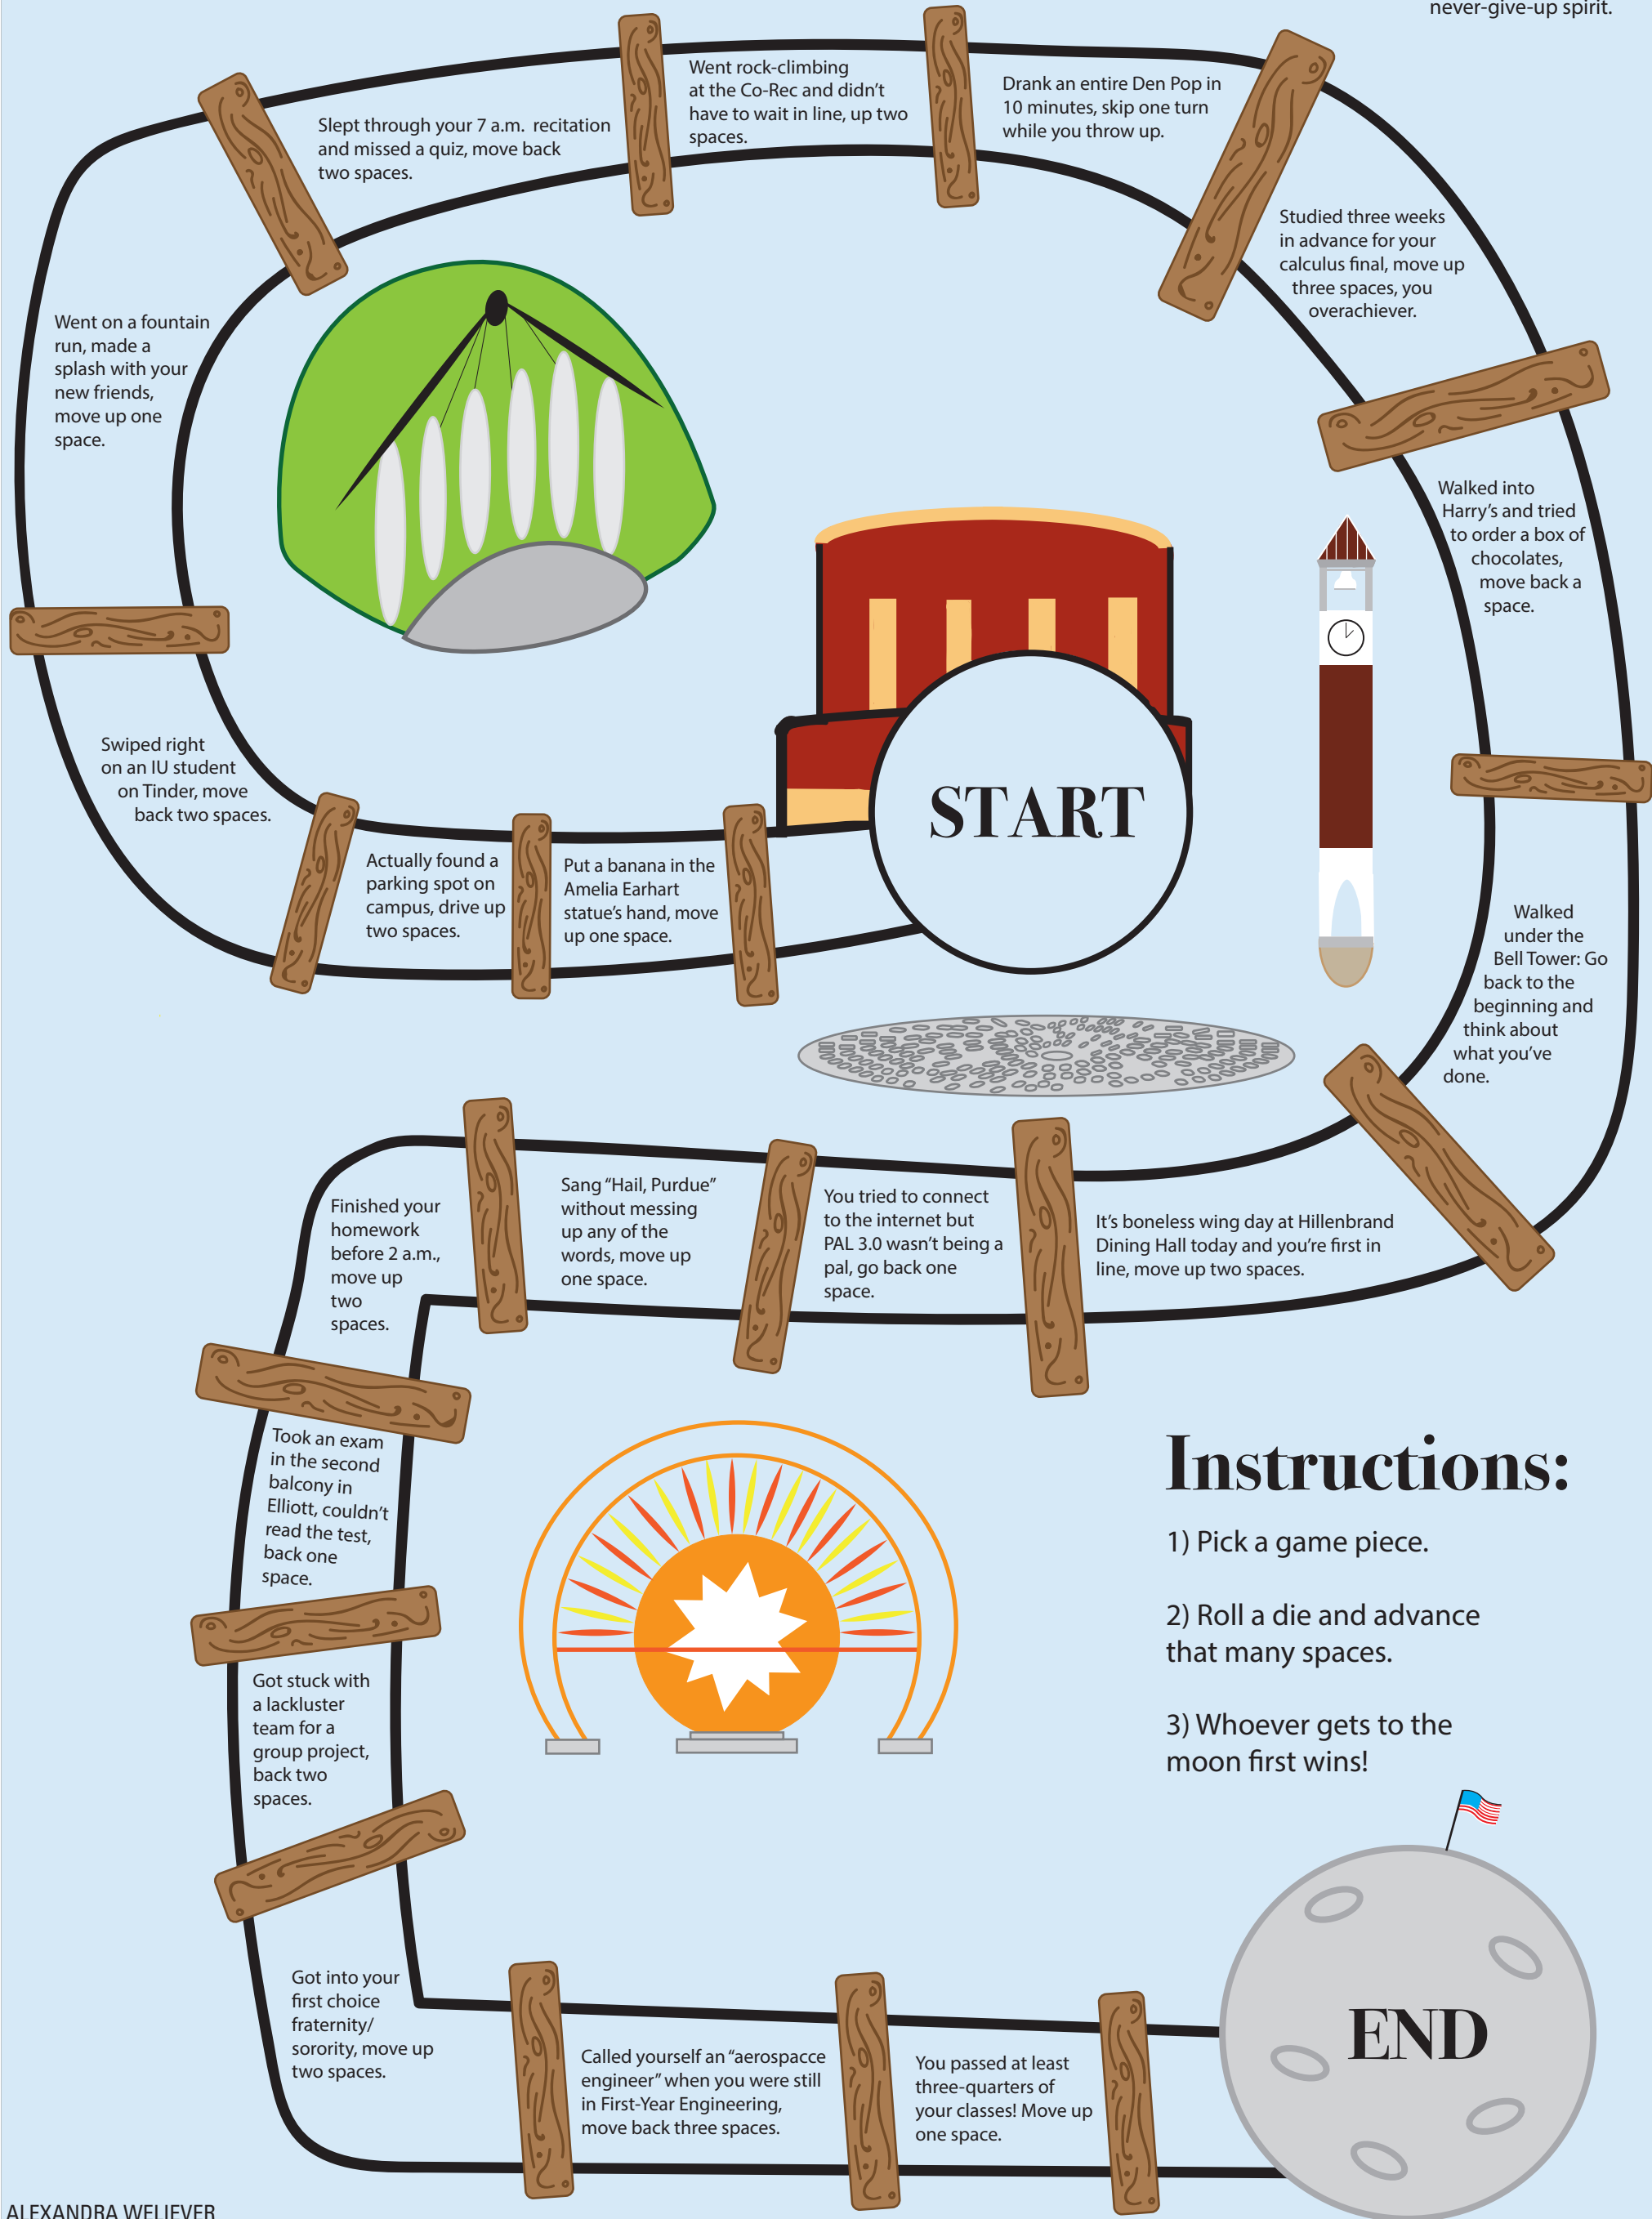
never-give-up spirit.

Slept through your 7 a.m. recitation and missed a quiz, move back two spaces.

Went rock-climbing at the Co-Rec and didn't have to wait in line, up two spaces.

Drank an entire Den Pop in 10 minutes, skip one turn while you throw up.

Studied three weeks in advance for your calculus final, move up three spaces, you overachiever.

Went on a fountain run, made a splash with your new friends, move up one space.

Walked into Harry's and tried to order a box of chocolates, move back a space.

START

Swiped right on an IU student on Tinder, move back two spaces.

Actually found a parking spot on campus, drive up two spaces.

Put a banana in the Amelia Earhart statue's hand, move up one space.

Walked under the Bell Tower: Go back to the beginning and think about what you've done.

Finished your homework before 2 a.m., move up two spaces.

Sang "Hail, Purdue" without messing up any of the words, move up one space.

You tried to connect to the internet but PAL 3.0 wasn't being a pal, go back one space.

It's boneless wing day at Hillenbrand Dining Hall today and you're first in line, move up two spaces.

Took an exam in the second balcony in Elliott, couldn't read the test, back one space.

Instructions:

1) Pick a game piece.

2) Roll a die and advance that many spaces.

3) Whoever gets to the moon first wins!

Got stuck with a lackluster team for a group project, back two spaces.

Got into your first choice fraternity/ sorority, move up two spaces.

Called yourself an "aerospacce engineer" when you were still in First-Year Engineering, move back three spaces.

You passed at least three-quarters of your classes! Move up one space.

END

ALEXANDRA WELLEVER